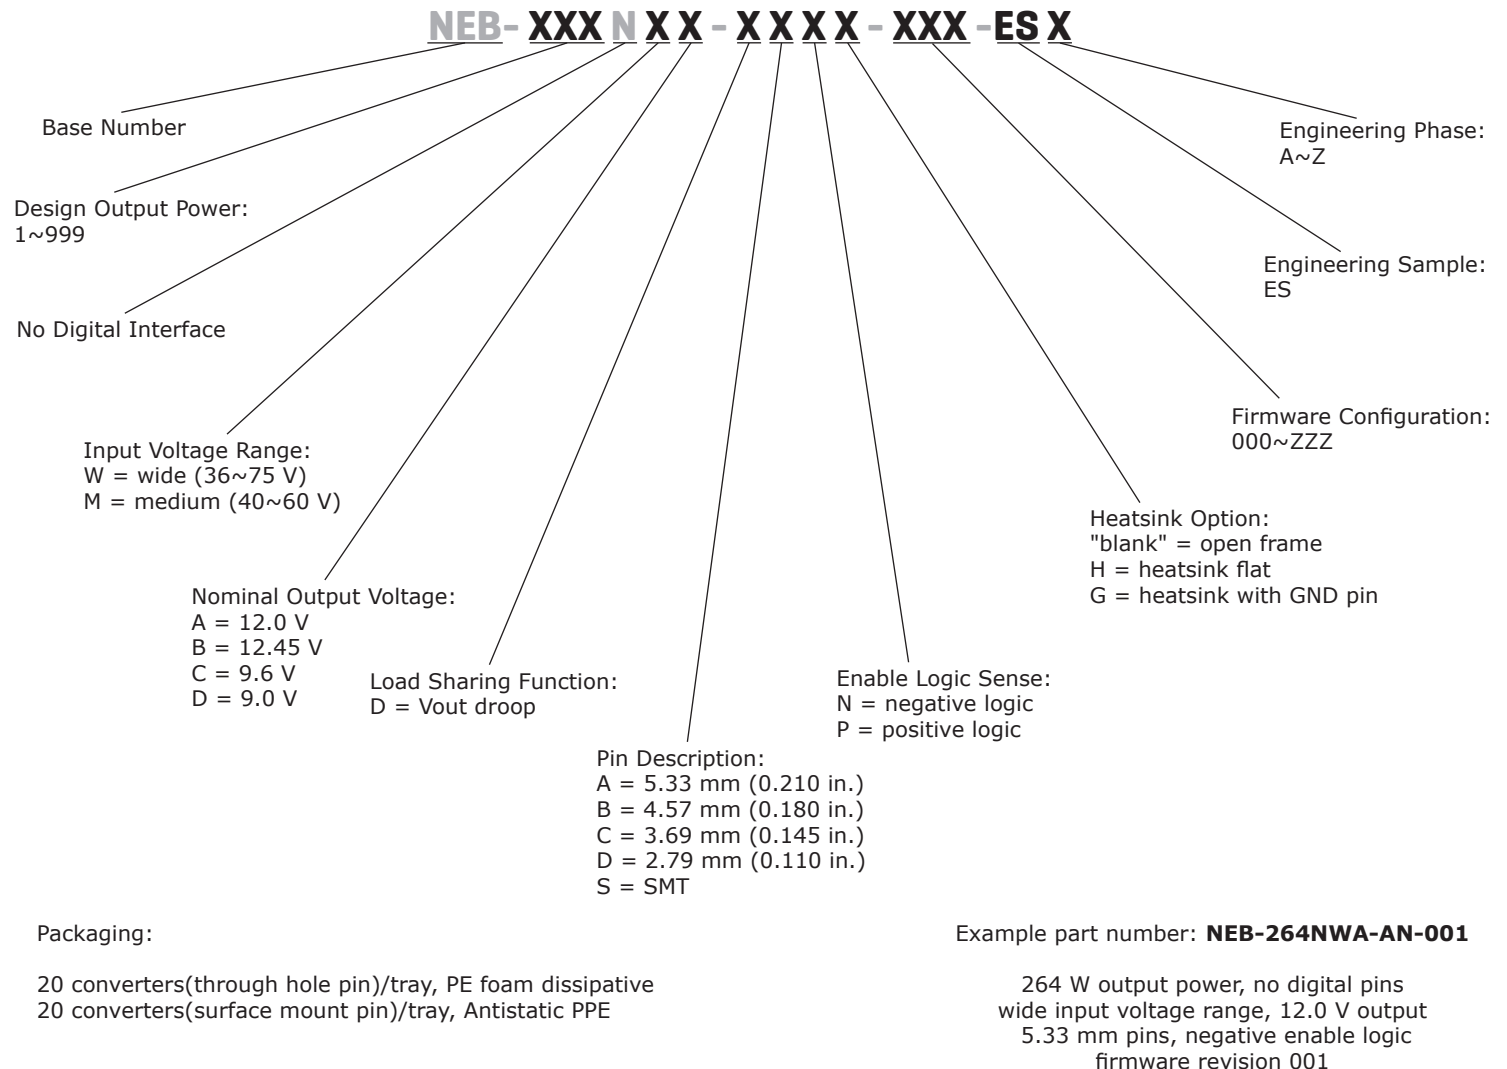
NEB- XXX N X X - X X X X - XXX -ES X

Base Number

Design Output Power:
1~999

No Digital Interface

Input Voltage Range:
W = wide (36~75 V)
M = medium (40~60 V)

Nominal Output Voltage:
A = 12.0 V
B = 12.45 V
C = 9.6 V
D = 9.0 V

Load Sharing Function:
D = Vout droop

Pin Description:
A = 5.33 mm (0.210 in.)
B = 4.57 mm (0.180 in.)
C = 3.69 mm (0.145 in.)
D = 2.79 mm (0.110 in.)
S = SMT

Enable Logic Sense:
N = negative logic
P = positive logic

Heatsink Option:
"blank" = open frame
H = heatsink flat
G = heatsink with GND pin

Firmware Configuration:
000~ZZZ

Engineering Sample:
ES

Engineering Phase:
A~Z

Packaging:

20 converters(through hole pin)/tray, PE foam dissipative
20 converters(surface mount pin)/tray, Antistatic PPE

Example part number: **NEB-264NWA-AN-001**

264 W output power, no digital pins
wide input voltage range, 12.0 V output
5.33 mm pins, negative enable logic
firmware revision 001